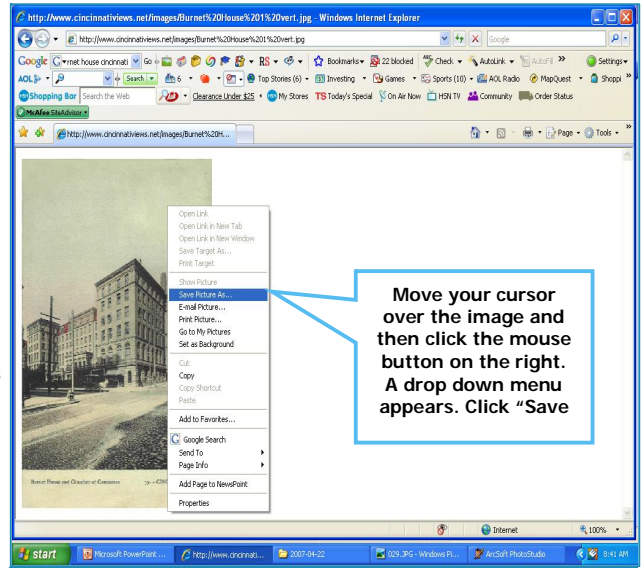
http://www.cincinnativiews.net/images/Burnet%20House%201%20vert.jpg - Windows Internet Explorer

http://www.cincinnativiews.net/images/Burnet%20House%201%20vert.jpg

Google

Google net house cincinnati Go Bookmarks 22 blocked Check AutoLink AutoFill Settings

AOL Search 6 Top Stories (6) Investing Games Sports (10) AOL Radio MapQuest Shoppi

Shopping Bar Search the Web Clearance Under $25 My Stores TS Today's Special On Air Now HSN TV Community Order Status

McAfee SiteAdvisor

http://www.cincinnativiews.net/images/Burnet%20H...

Page Tools

Open Link
Open Link in New Tab
Open Link in New Window
Save Target As...
Print Target

Show Picture
Save Picture As...
E-mail Picture...
Print Picture...
Go to My Pictures
Set as Background

Cut
Copy
Copy Shortcut
Paste

Add to Favorites...

Google Search
Send To
Page Info

Add Page to NewsPoint

Properties

Burnet House and Chamber of Commerce

Move your cursor over the image and then click the mouse button on the right. A drop down menu appears. Click "Save

Internet

100%

start Microsoft PowerPoint ... http://www.cincinnati... 2007-04-22 029.JPG - Windows Pi... ArcSoft PhotoStudio 8:41 AM